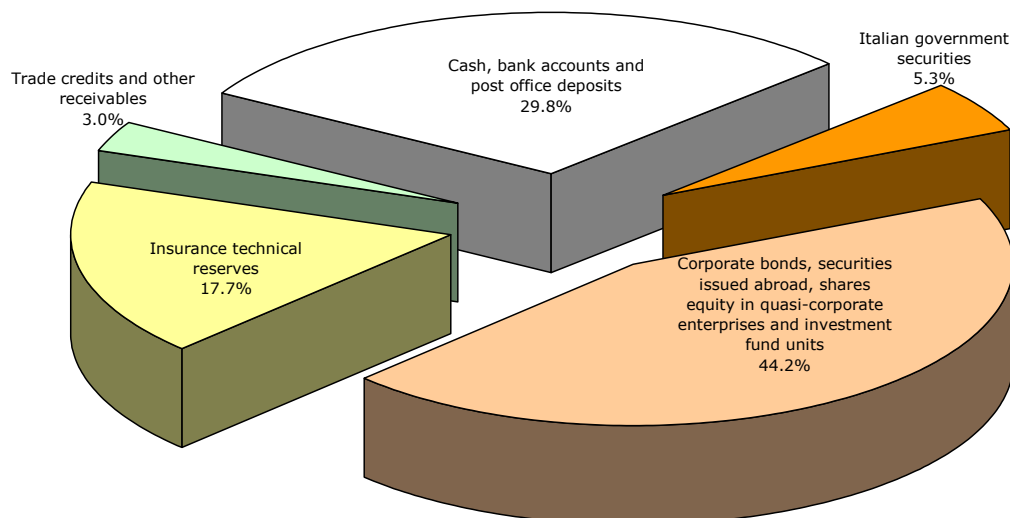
Trade credits and other receivables
3.0%

Cash, bank accounts and post office deposits
29.8%

Italian government securities
5.3%

Insurance technical reserves
17.7%

Corporate bonds, securities issued abroad, shares equity in quasi-corporate enterprises and investment fund units
44.2%